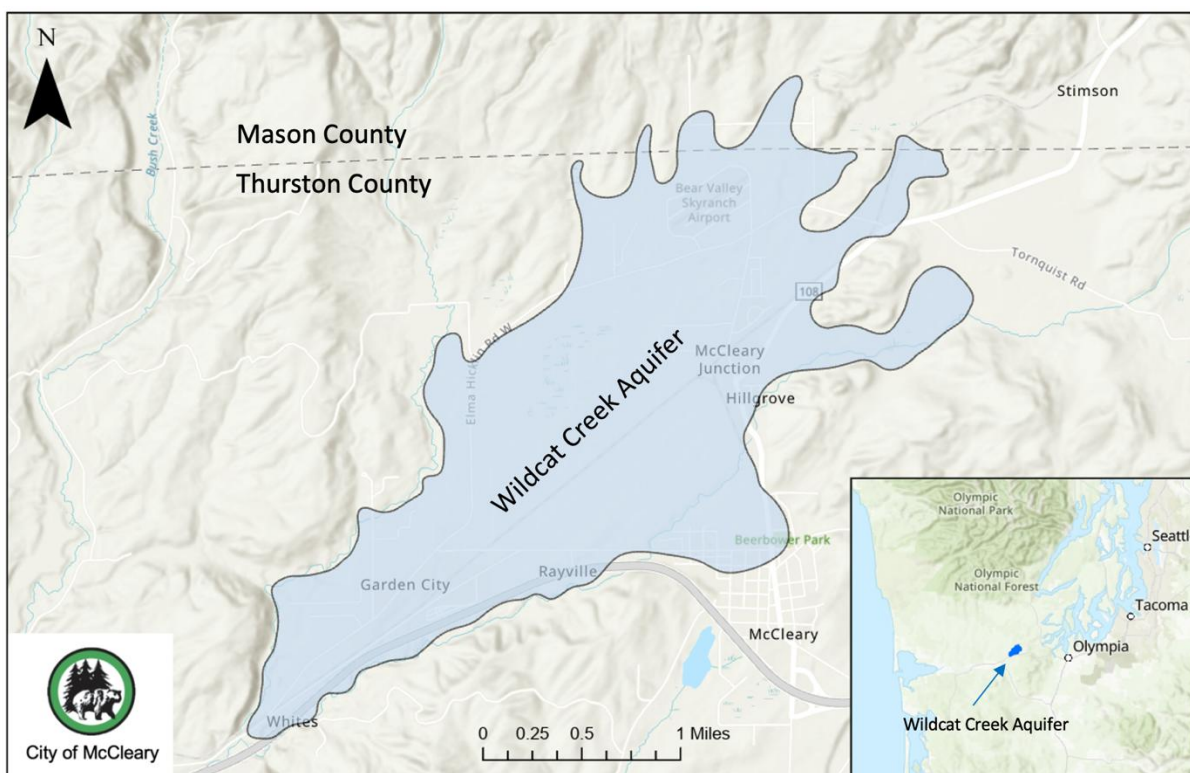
N

Mason County

Thurston County

Stimson

Bush Creek

Bear Valley Skyranch Airport

Tornquist Rd

108

Elma Hicklin Rd W

McCleary Junction

Hillgrove

Wildcat Creek Aquifer

Beerbower Park

Garden City

Rayville

McCleary

Whites

0 0.25 0.5 1 Miles

City of McCleary

Olympic National Park

Seattl

Olympic National Forest

Tacoma

Olympia

Wildcat Creek Aquifer